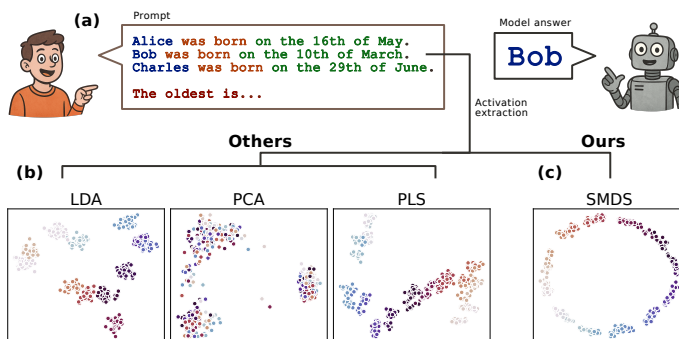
(a)

Prompt

Alice was born on the 16th of May.
Bob was born on the 10th of March.
Charles was born on the 29th of June.

The oldest is...

Model answer

Bob

Activation extraction

Others

Ours

(b)

LDA

PCA

PLS

(c)

SMDS